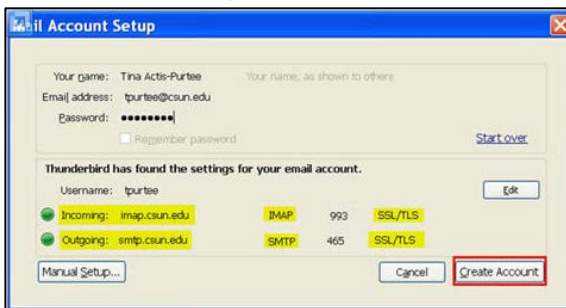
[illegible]il Account Setup

Your name: Tina Actis-Purtee Your name, as shown to others

Email address: tpurtee@csun.edu

Password: ••••••••

Remember password

Start over

Thunderbird has found the settings for your email account.

Username: tpurtee

Edit

Incoming: imap.csun.edu IMAP 993 SSL/TLS

Outgoing: smtp.csun.edu SMTP 465 SSL/TLS

Manual Setup...

Cancel

Create Account